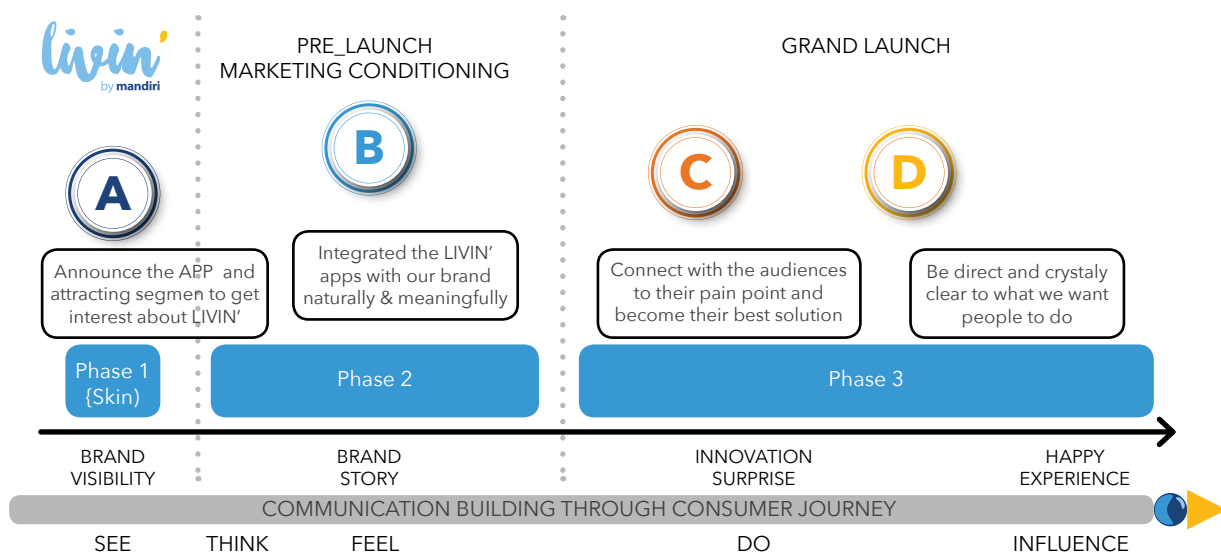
livin'
by mandiri

PRE_LAUNCH
MARKETING CONDITIONING

GRAND LAUNCH

A

B

C

D

Announce the APP and attracting segmen to get interest about LIVIN'

Integrated the LIVIN' apps with our brand naturally & meaningfully

Connect with the audiences to their pain point and become their best solution

Be direct and crystaly clear to what we want people to do

Phase 1 {Skin)

Phase 2

Phase 3

BRAND VISIBILITY

BRAND STORY

INNOVATION SURPRISE

HAPPY EXPERIENCE

COMMUNICATION BUILDING THROUGH CONSUMER JOURNEY

SEE

THINK

FEEL

DO

INFLUENCE